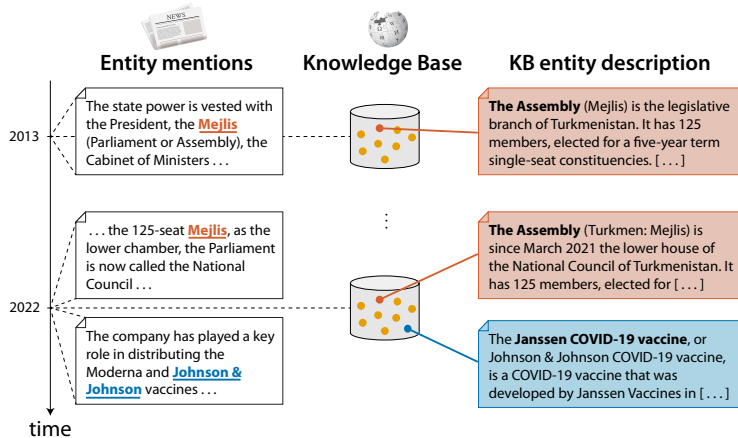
NEWS

Entity mentions

Knowledge Base

KB entity description

2013

The state power is vested with the President, the Mejlis (Parliament or Assembly), the Cabinet of Ministers . . .

The Assembly (Mejlis) is the legislative branch of Turkmenistan. It has 125 members, elected for a five-year term single-seat constituencies. [ . . . ]

. . . the 125-seat Mejlis, as the lower chamber, the Parliament is now called the National Council . . .

The Assembly (Turkmen: Mejlis) is since March 2021 the lower house of the National Council of Turkmenistan. It has 125 members, elected for [ . . . ]

2022

The company has played a key role in distributing the Moderna and Johnson & Johnson vaccines . . .

The Janssen COVID-19 vaccine, or Johnson & Johnson COVID-19 vaccine, is a COVID-19 vaccine that was developed by Janssen Vaccines in [ . . . ]

time